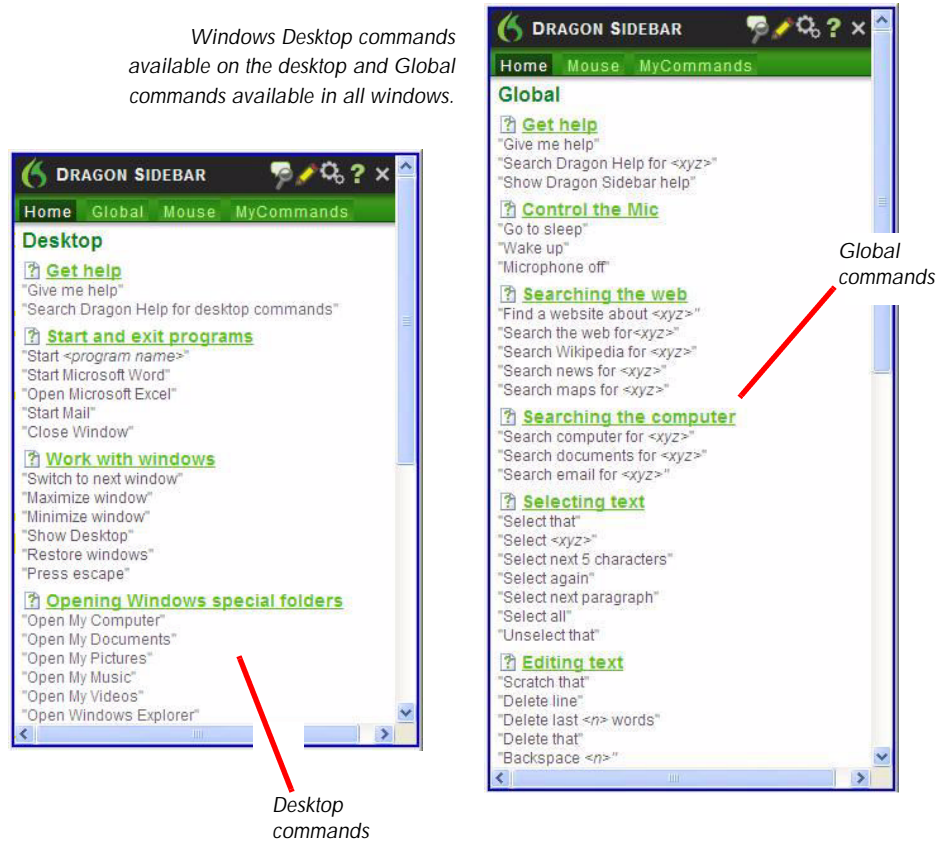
Windows Desktop commands available on the desktop and Global commands available in all windows.

DRAGON SIDEBAR

Home Global Mouse MyCommands

Desktop

Get help
"Give me help"
"Search Dragon Help for desktop commands"

Start and exit programs
"Start <program name>"
"Start Microsoft Word"
"Open Microsoft Excel"
"Start Mail"
"Close Window"

Work with windows
"Switch to next window"
"Maximize window"
"Minimize window"
"Show Desktop"
"Restore windows"
"Press escape"

Opening Windows special folders
"Open My Computer"
"Open My Documents"
"Open My Pictures"
"Open My Music"
"Open My Videos"
"Open Windows Explorer"

Desktop commands

DRAGON SIDEBAR

Home Mouse MyCommands

Global

Get help
"Give me help"
"Search Dragon Help for <xyz>"
"Show Dragon Sidebar help"

Control the Mic
"Go to sleep"
"Wake up"
"Microphone off"

Searching the web
"Find a website about <xyz>"
"Search the web for<xyz>"
"Search Wikipedia for <xyz>"
"Search news for <xyz>"
"Search maps for <xyz>"

Searching the computer
"Search computer for <xyz>"
"Search documents for <xyz>"
"Search email for <xyz>"

Selecting text
"Select that"
"Select <xyz>"
"Select next 5 characters"
"Select again"
"Select next paragraph"
"Select all"
"Unselect that"

Editing text
"Scratch that"
"Delete line"
"Delete last <n> words"
"Delete that"
"Backspace <n>"

Global commands